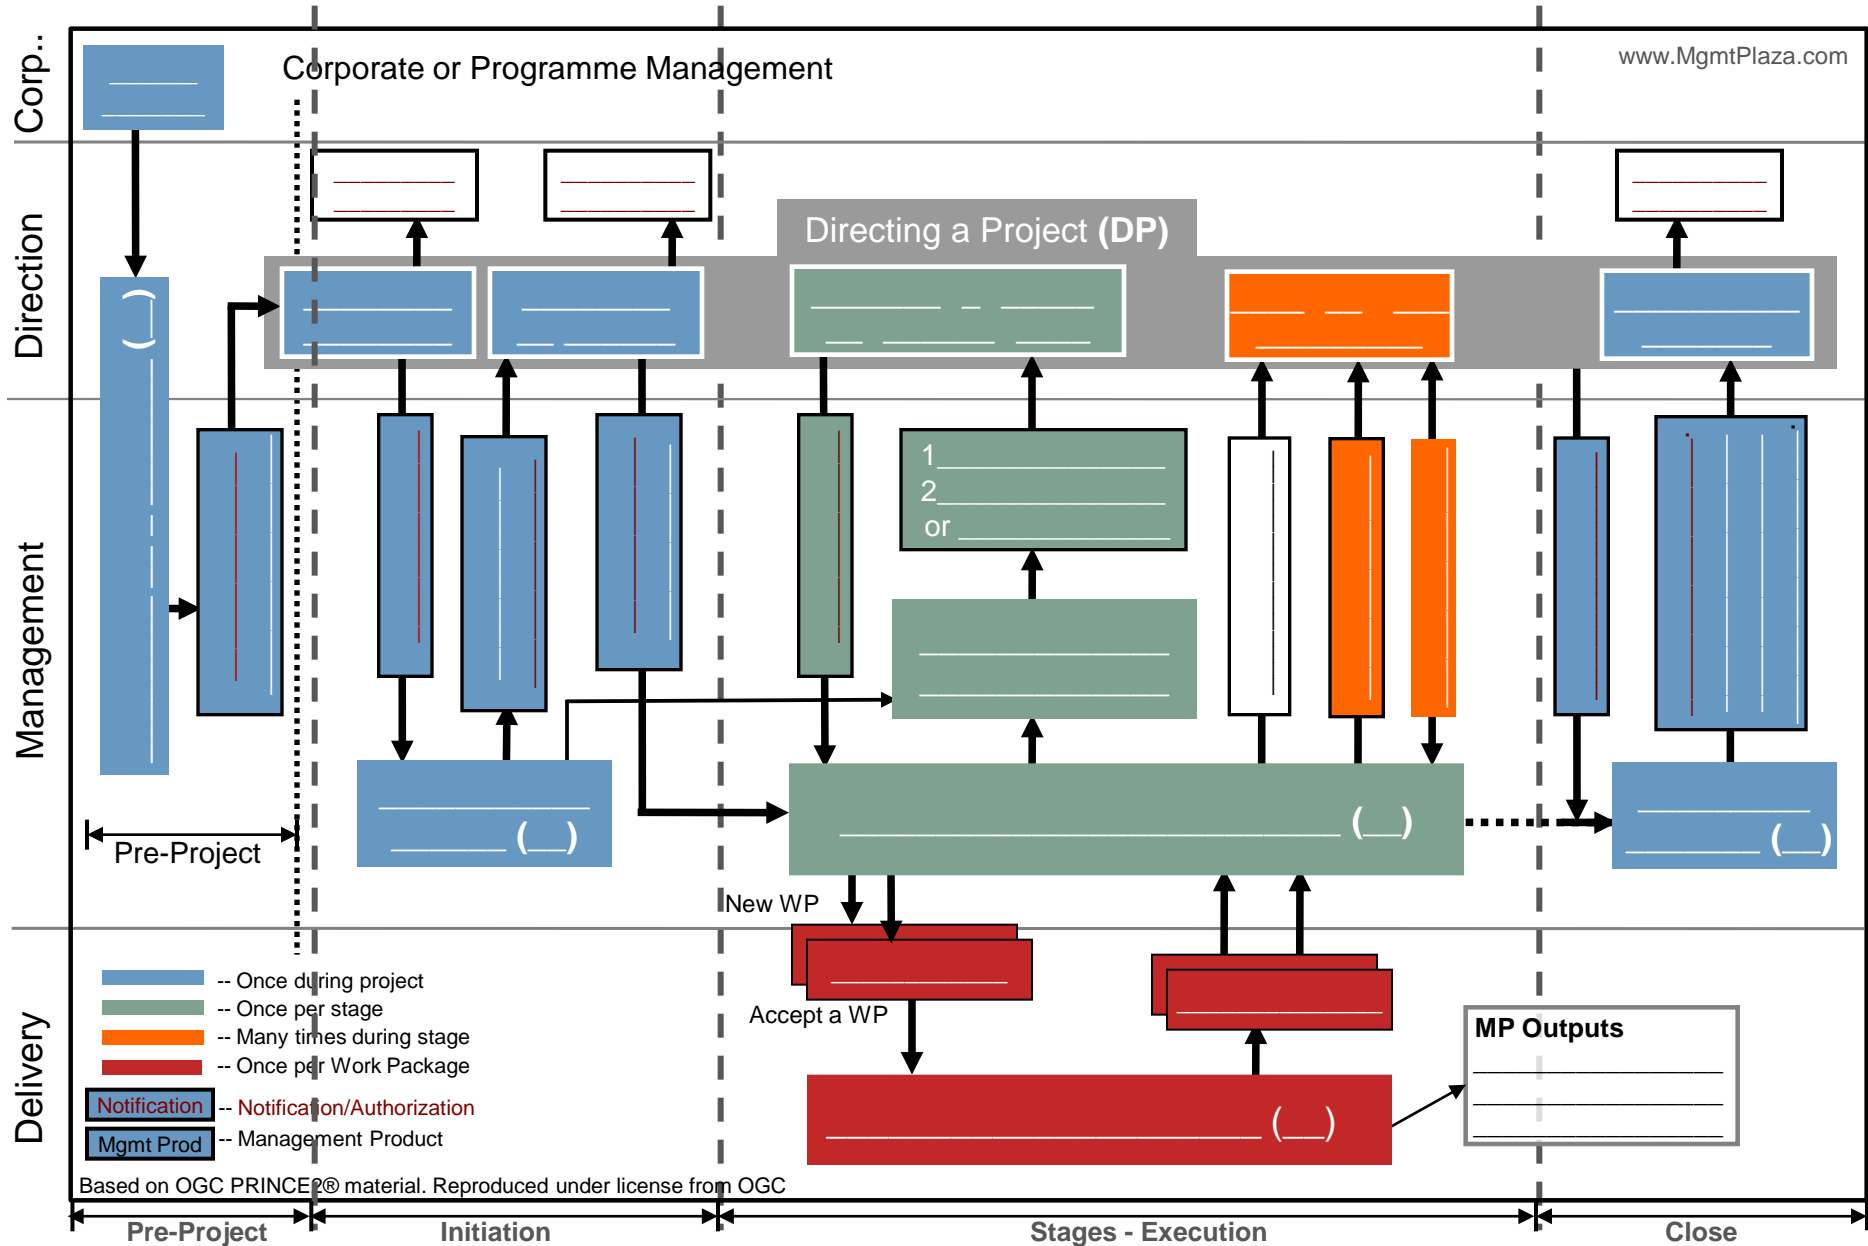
Corp..

Corporate or Programme Management

www.MgmtPlaza.com

Direction

Directing a Project (DP)

Management

1
2
or

( )

(__)

(__)

(__)

Pre-Project

New WP

Accept a WP

Delivery

-- Once during project
-- Once per stage
-- Many times during stage
-- Once per Work Package

Notification -- Notification/Authorization

Mgmt Prod -- Management Product

(__)

MP Outputs

Based on OGC PRINCE2® material. Reproduced under license from OGC

Pre-Project

Initiation

Stages - Execution

Close